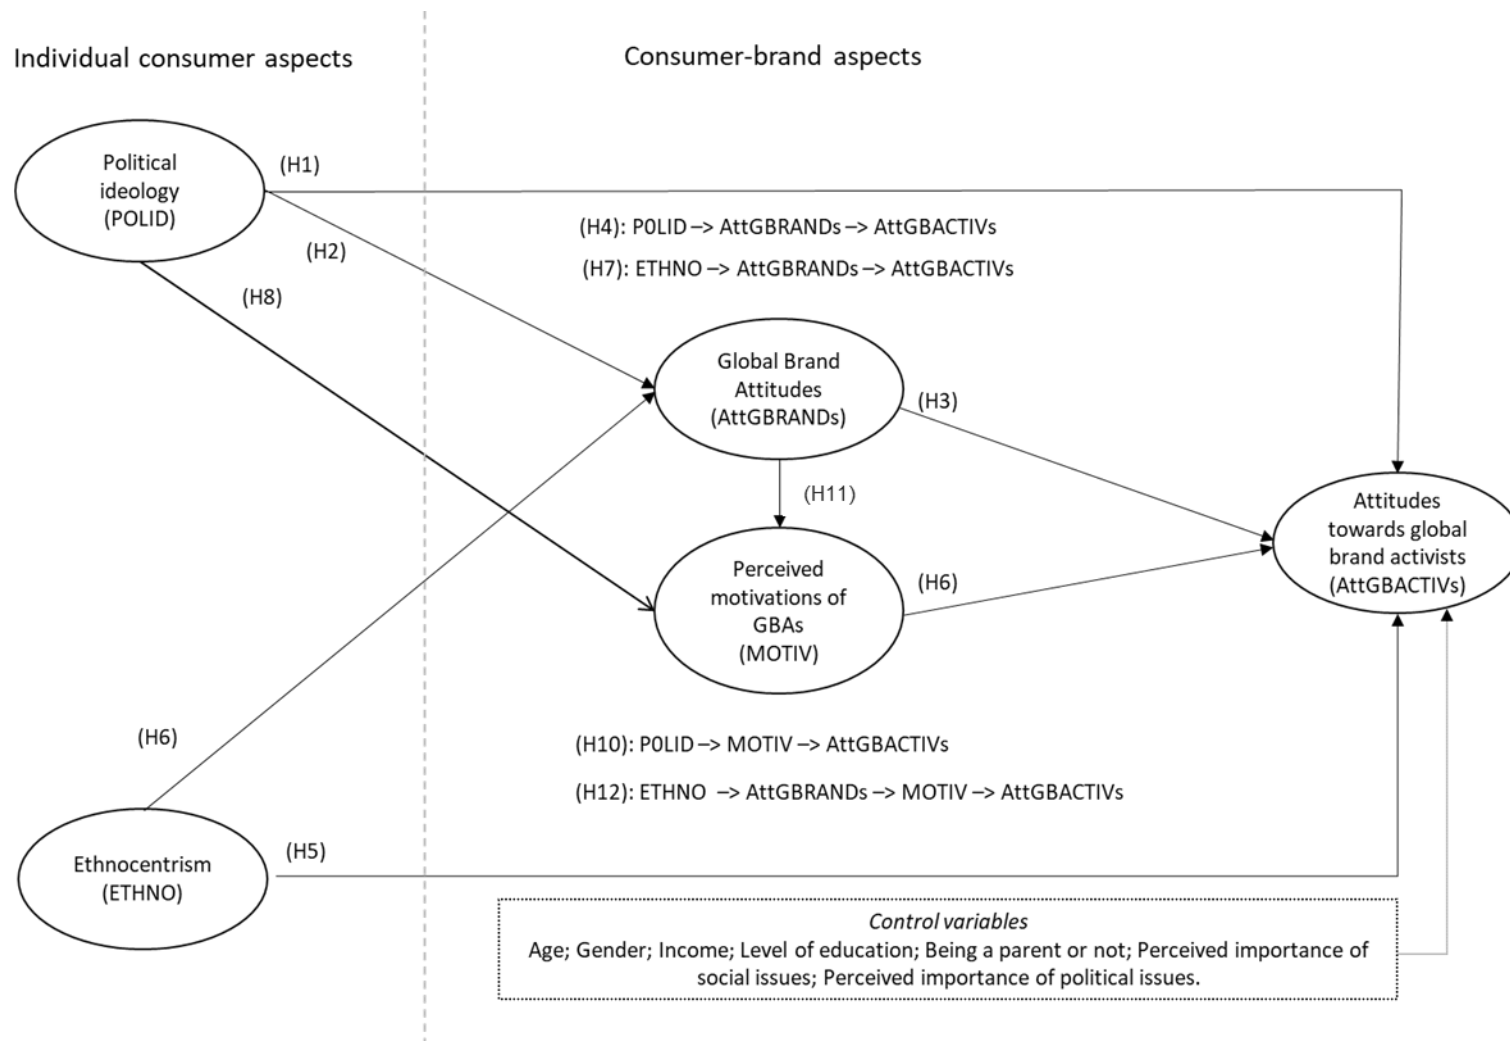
Individual consumer aspects

Consumer-brand aspects

Political ideology (POLID)

(H1)

(H2)

(H8)

(H4): P0LID –> AttGBRANDs –> AttGBACTIVs

(H7): ETHNO –> AttGBRANDs –> AttGBACTIVs

Global Brand Attitudes (AttGBRANDs)

(H3)

(H11)

Perceived motivations of GBAs (MOTIV)

(H6)

Attitudes towards global brand activists (AttGBACTIVs)

(H6)

(H10): P0LID –> MOTIV –> AttGBACTIVs

(H12): ETHNO –> AttGBRANDs –> MOTIV –> AttGBACTIVs

Ethnocentrism (ETHNO)

(H5)

Control variables
Age; Gender; Income; Level of education; Being a parent or not; Perceived importance of social issues; Perceived importance of political issues.